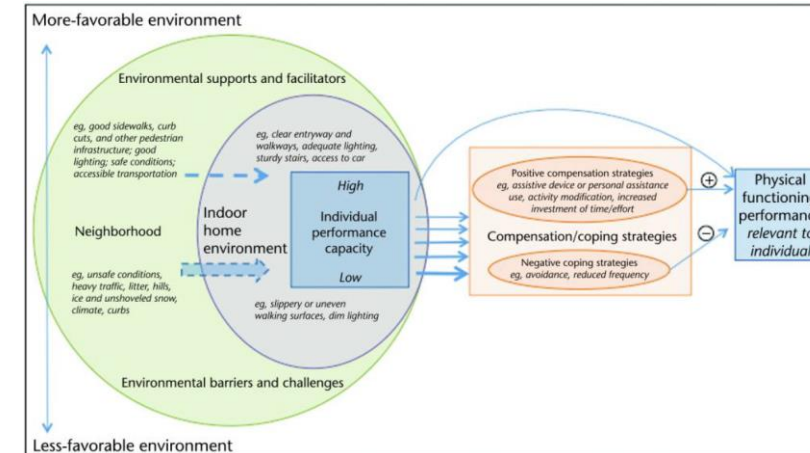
More-favorable environment

Environmental supports and facilitators

eg, good sidewalks, curb cuts, and other pedestrian infrastructure; good lighting; safe conditions; accessible transportation

eg, clear entryway and walkways, adequate lighting, sturdy stairs, access to car

Neighborhood

Indoor home environment

High

Individual performance capacity

Low

eg, unsafe conditions, heavy traffic, litter, hills, ice and unshoveled snow, climate, curbs

eg, slippery or uneven walking surfaces, dim lighting

Environmental barriers and challenges

Positive compensation strategies
eg, assistive device or personal assistance use, activity modification, increased investment of time/effort

Compensation/coping strategies

Negative coping strategies
eg, avoidance, reduced frequency

⊕

⊖

Physical functioning performance relevant to individual

Less-favorable environment